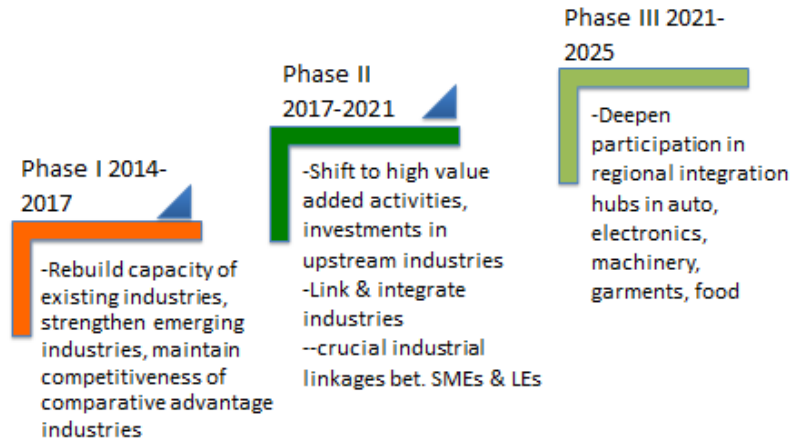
Phase I 2014-2017

-Rebuild capacity of existing industries, strengthen emerging industries, maintain competitiveness of comparative advantage industries

Phase II 2017-2021

-Shift to high value added activities, investments in upstream industries
-Link & integrate industries
--crucial industrial linkages bet. SMEs & LEs

Phase III 2021-2025

-Deepen participation in regional integration hubs in auto, electronics, machinery, garments, food